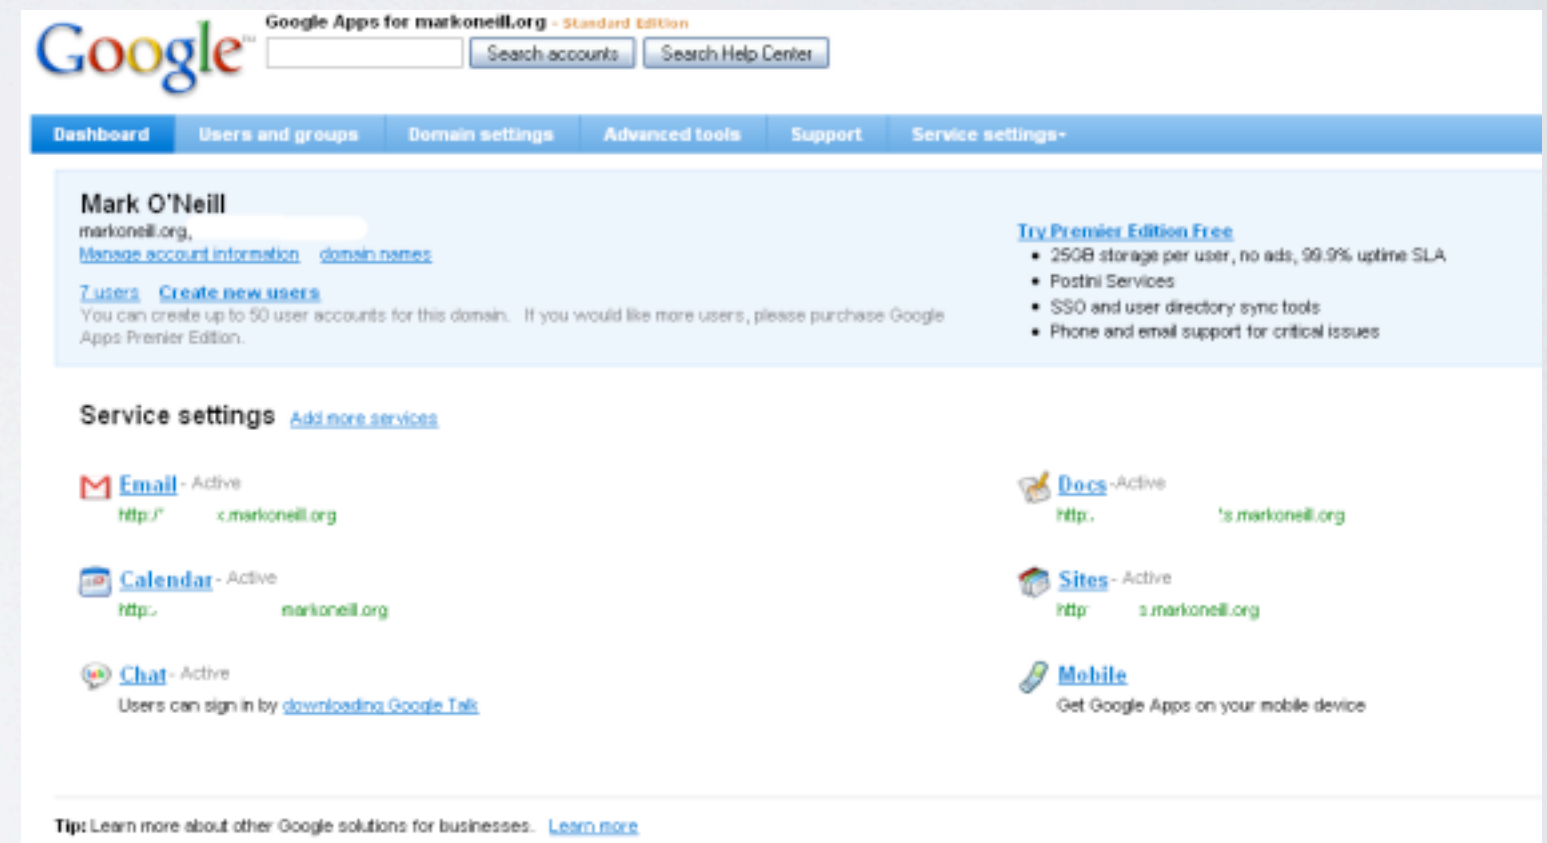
Google™

Google Apps for markoneill.org - Standard Edition

Search accounts Search Help Center

Dashboard Users and groups Domain settings Advanced tools Support Service settings▾

Mark O'Neill
markoneill.org,
Manage account information domain names

7 users Create new users
You can create up to 50 user accounts for this domain. If you would like more users, please purchase Google Apps Premier Edition.

Try Premier Edition Free
- 25GB storage per user, no ads, 99.9% uptime SLA
- Postini Services
- SSO and user directory sync tools
- Phone and email support for critical issues

Service settings Add more services

Email - Active
http:/ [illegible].markoneill.org

Docs - Active
http:. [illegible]'s.markoneill.org

Calendar - Active
http:. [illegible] markoneill.org

Sites - Active
http: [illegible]s.markoneill.org

Chat - Active
Users can sign in by downloading Google Talk

Mobile
Get Google Apps on your mobile device

Tip: Learn more about other Google solutions for businesses. Learn more